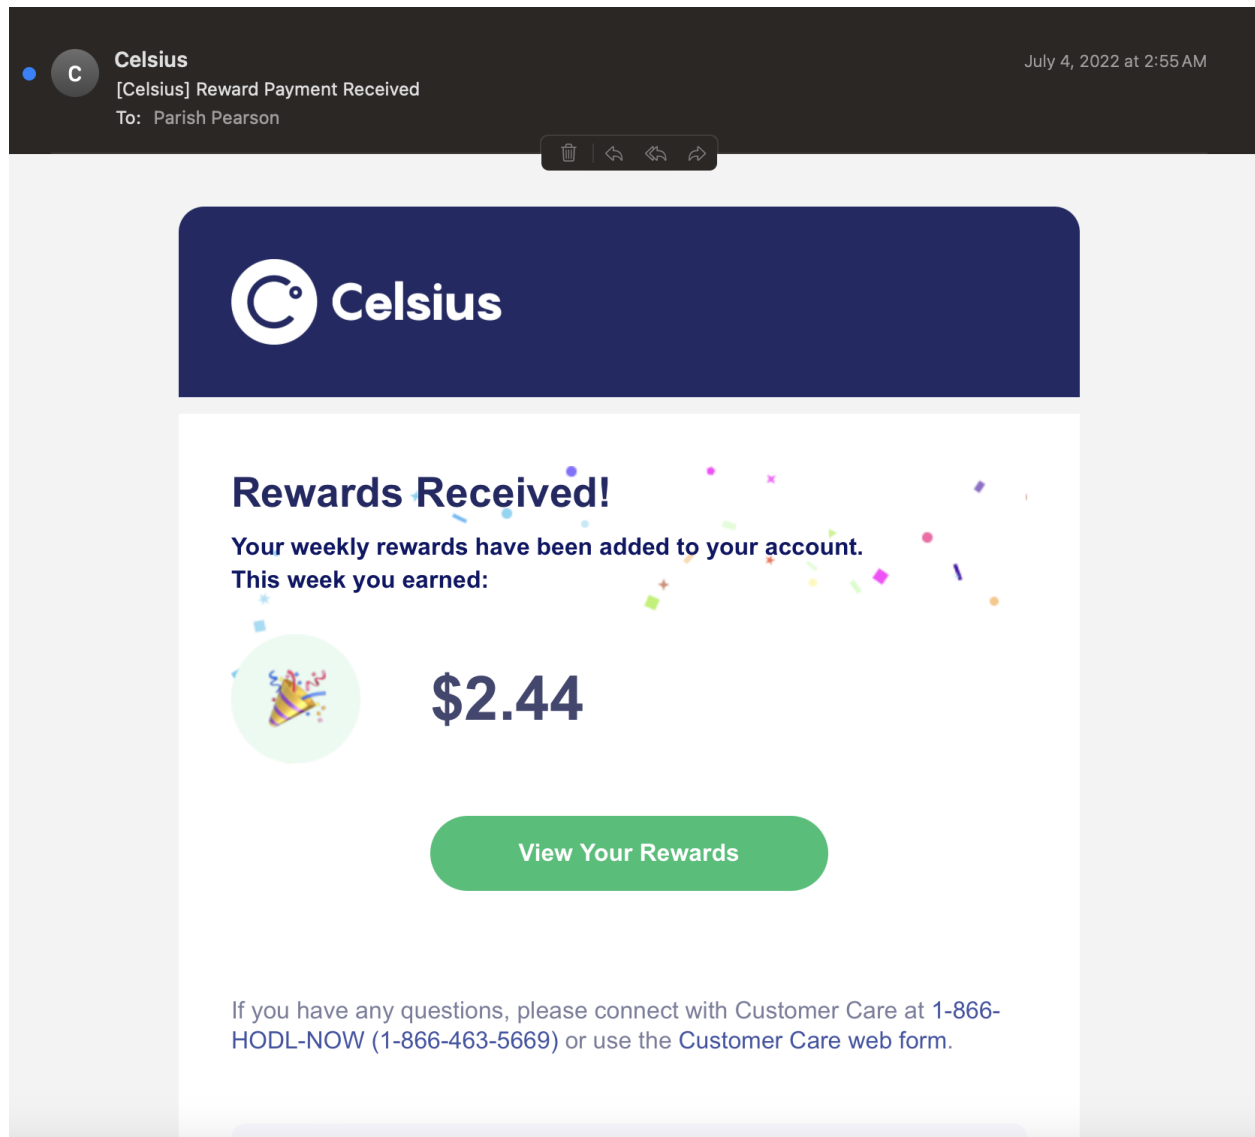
C

Celsius
[Celsius] Reward Payment Received
To: Parish Pearson

July 4, 2022 at 2:55 AM

Celsius

Rewards Received!

Your weekly rewards have been added to your account.
This week you earned:

$2.44

View Your Rewards

If you have any questions, please connect with Customer Care at 1-866-HODL-NOW (1-866-463-5669) or use the Customer Care web form.